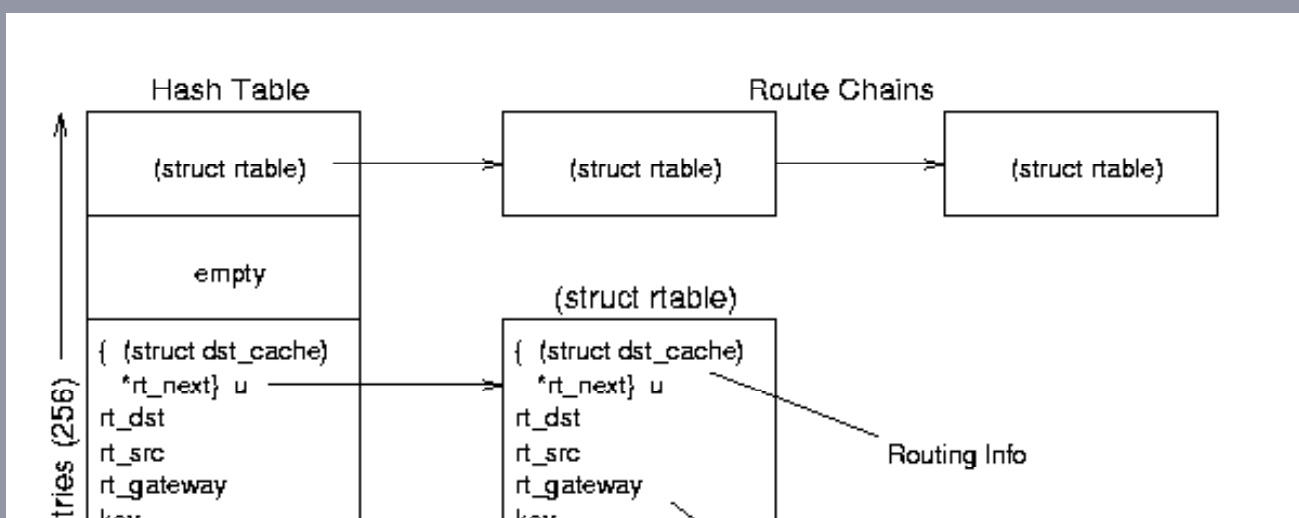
Hash Table

Route Chains

(struct rtable)

(struct rtable)

(struct rtable)

empty

(struct rtable)

{ (struct dst_cache) *rt_next} u
rt_dst
rt_src
rt_gateway
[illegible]

{ (struct dst_cache) *rt_next} u
rt_dst
rt_src
rt_gateway
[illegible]

Routing Info

tries (256)